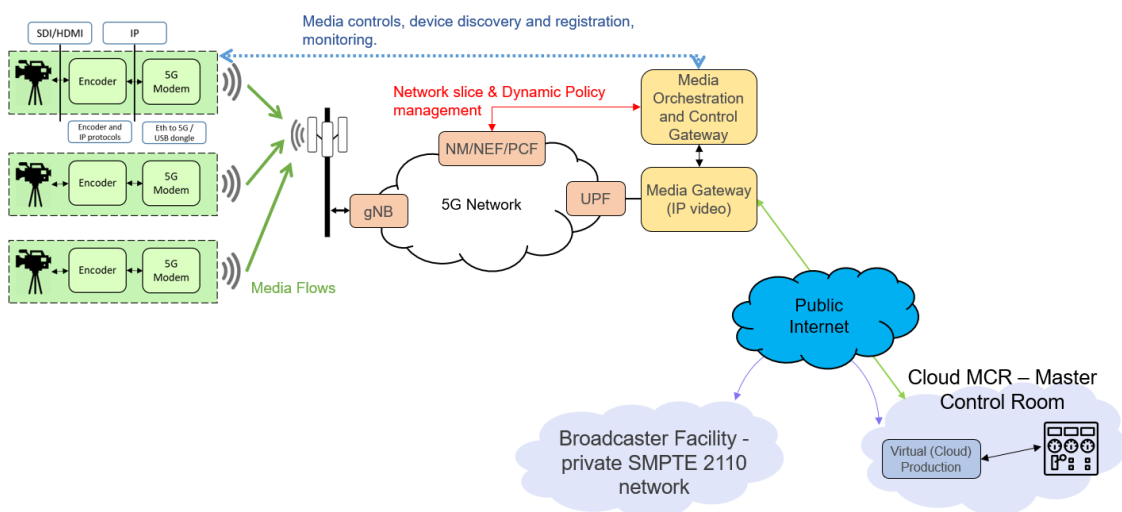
SDI/HDMI

IP

Media controls, device discovery and registration, monitoring.

Encoder

5G Modem

Encoder and IP protocols

Eth to 5G / USB dongle

Encoder

5G Modem

Encoder

5G Modem

Media Flows

Network slice & Dynamic Policy management

NM/NEF/PCF

Media Orchestration and Control Gateway

gNB

5G Network

UPF

Media Gateway (IP video)

Public Internet

Cloud MCR – Master Control Room

Broadcaster Facility - private SMPTE 2110 network

Virtual (Cloud) Production